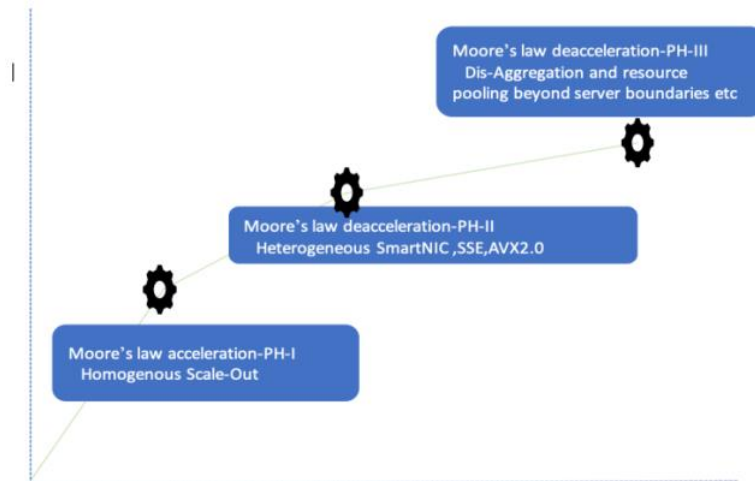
Moore's law deacceleration-PH-III
Dis-Aggregation and resource pooling beyond server boundaries etc

Moore's law deacceleration-PH-II
Heterogeneous SmartNIC ,SSE,AVX2.0

Moore's law acceleration-PH-I
Homogenous Scale-Out